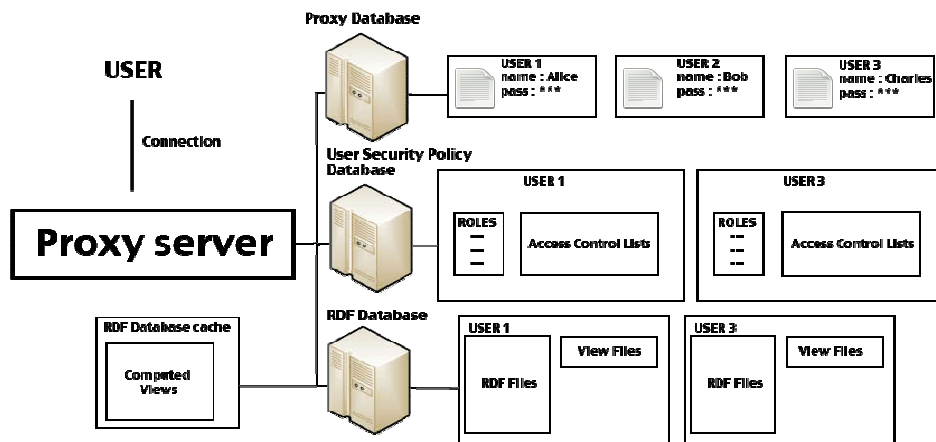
Proxy Database

USER

Connection

USER 1
name : Alice
pass : ***

USER 2
name : Bob
pass : ***

USER 3
name : Charles
pass : ***

User Security Policy Database

USER 1

ROLES
—
—
—

Access Control Lists

USER 3

ROLES
--
--
--

Access Control Lists

Proxy server

RDF Database cache

Computed Views

RDF Database

USER 1

View Files

RDF Files

USER 3

View Files

RDF Files